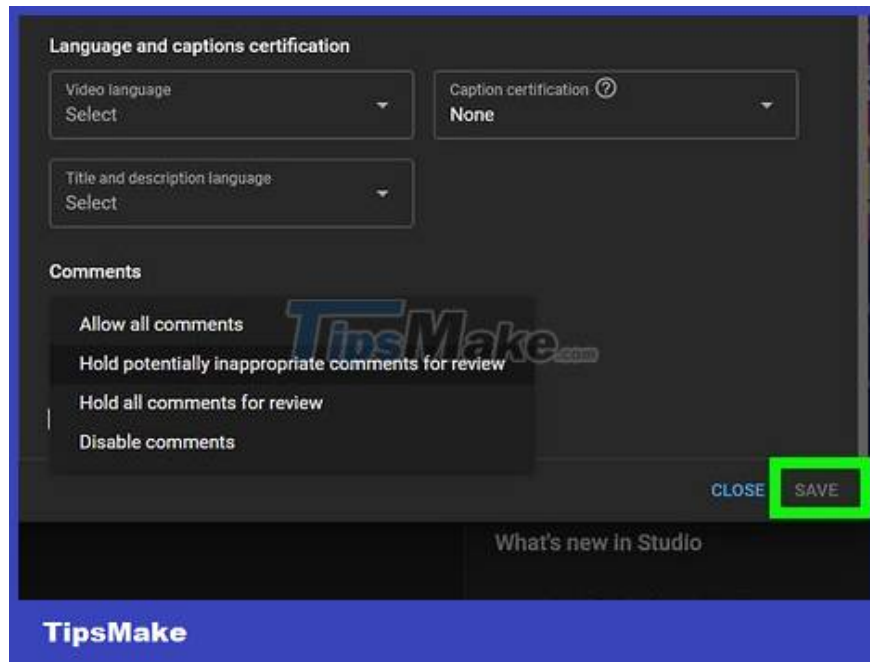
Language and captions certification

Video language
Select

Caption certification ?
None

Title and description language
Select

Comments

Allow all comments
Hold potentially inappropriate comments for review
Hold all comments for review
Disable comments

TipsMake.com

CLOSE SAVE

What's new in Studio

TipsMake